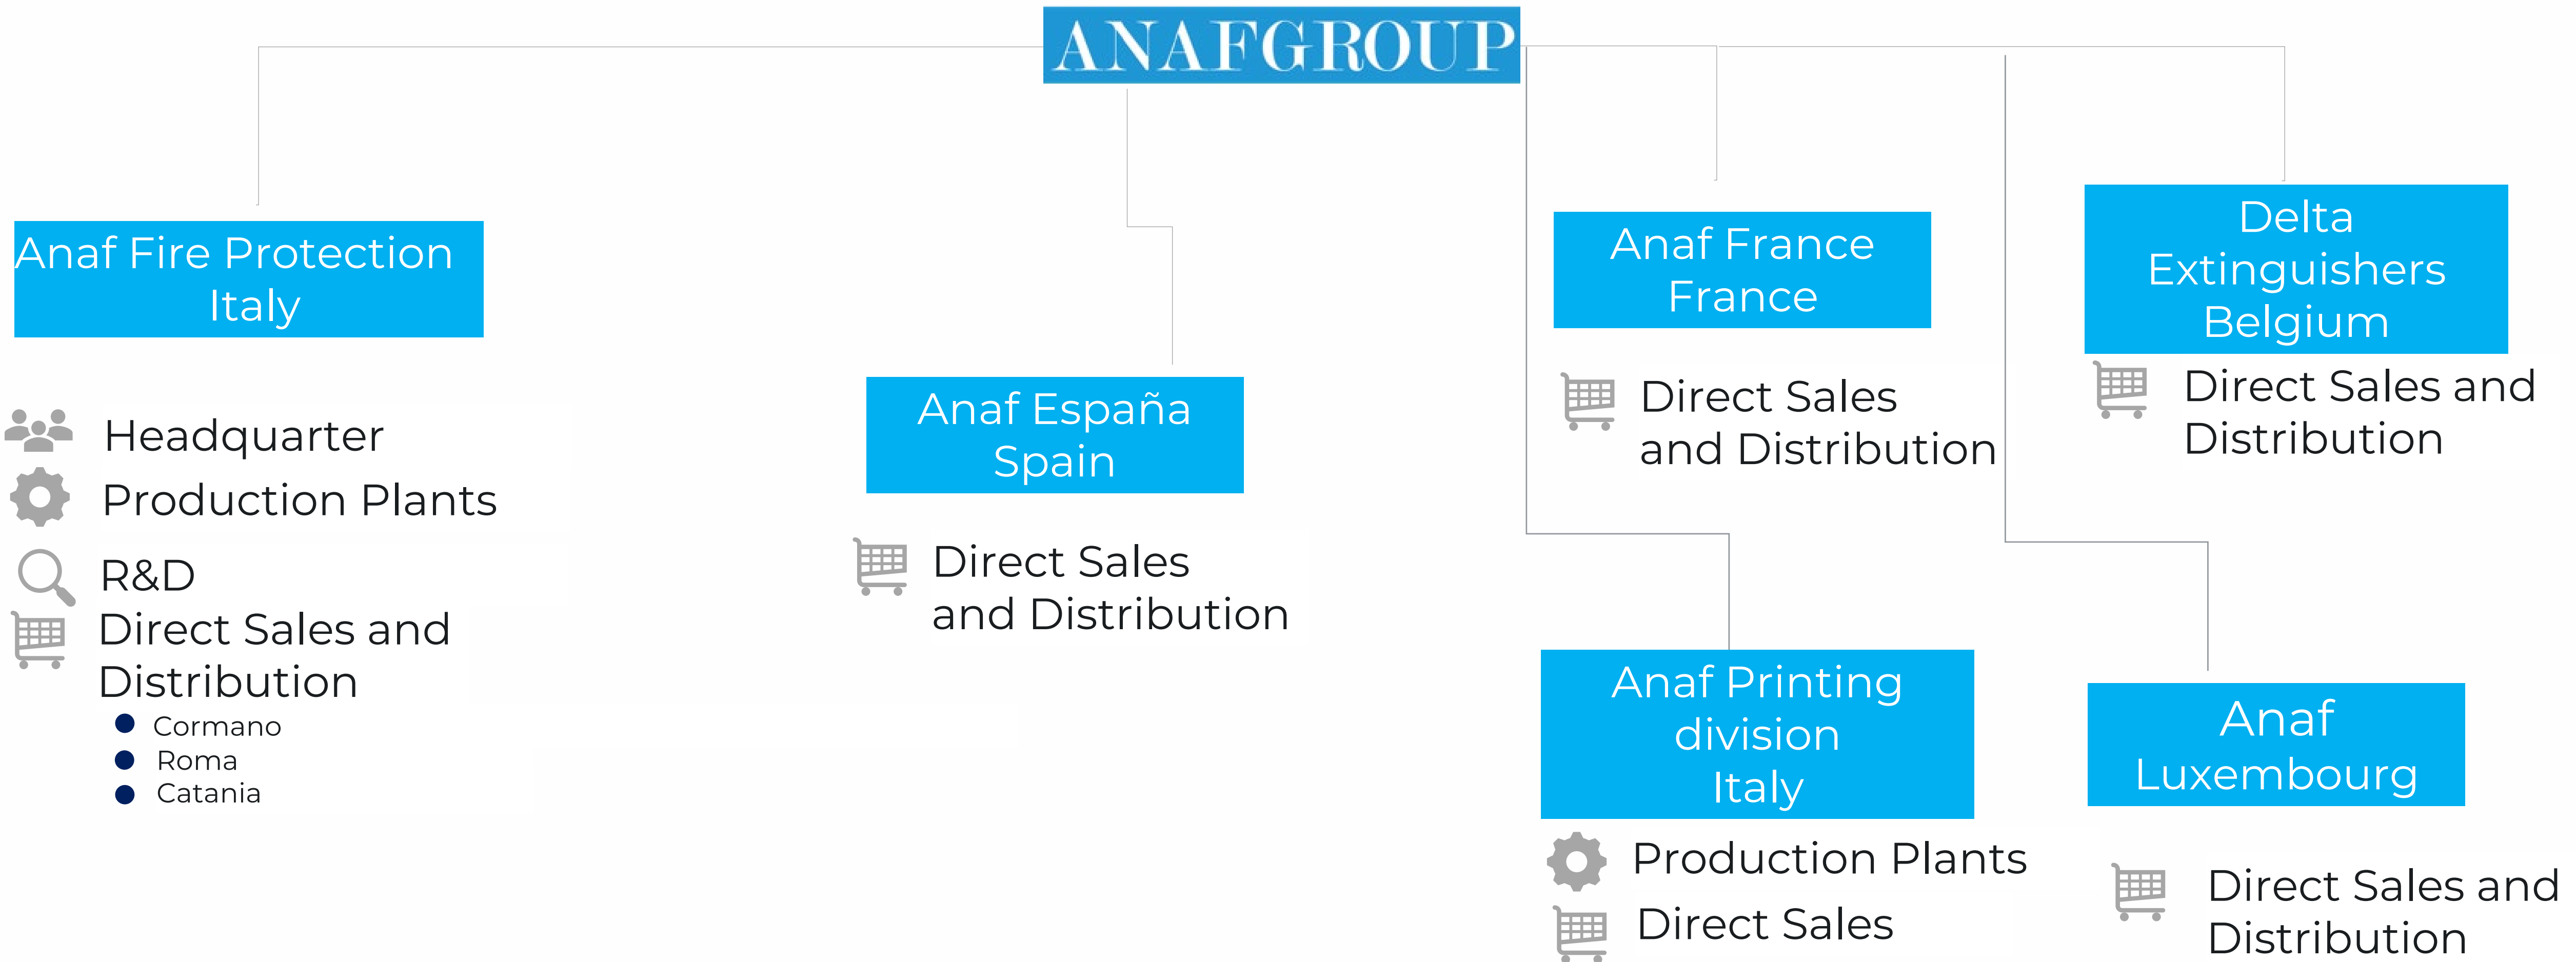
ANAFGROUP

Anaf Fire Protection Italy

Headquarter
Production Plants
R&D
Direct Sales and Distribution
- Cormano
- Roma
- Catania

Anaf España Spain

Direct Sales and Distribution

Anaf France France

Direct Sales and Distribution

Delta Extinguishers Belgium

Direct Sales and Distribution

Anaf Printing division Italy

Production Plants
Direct Sales

Anaf Luxembourg

Direct Sales and Distribution